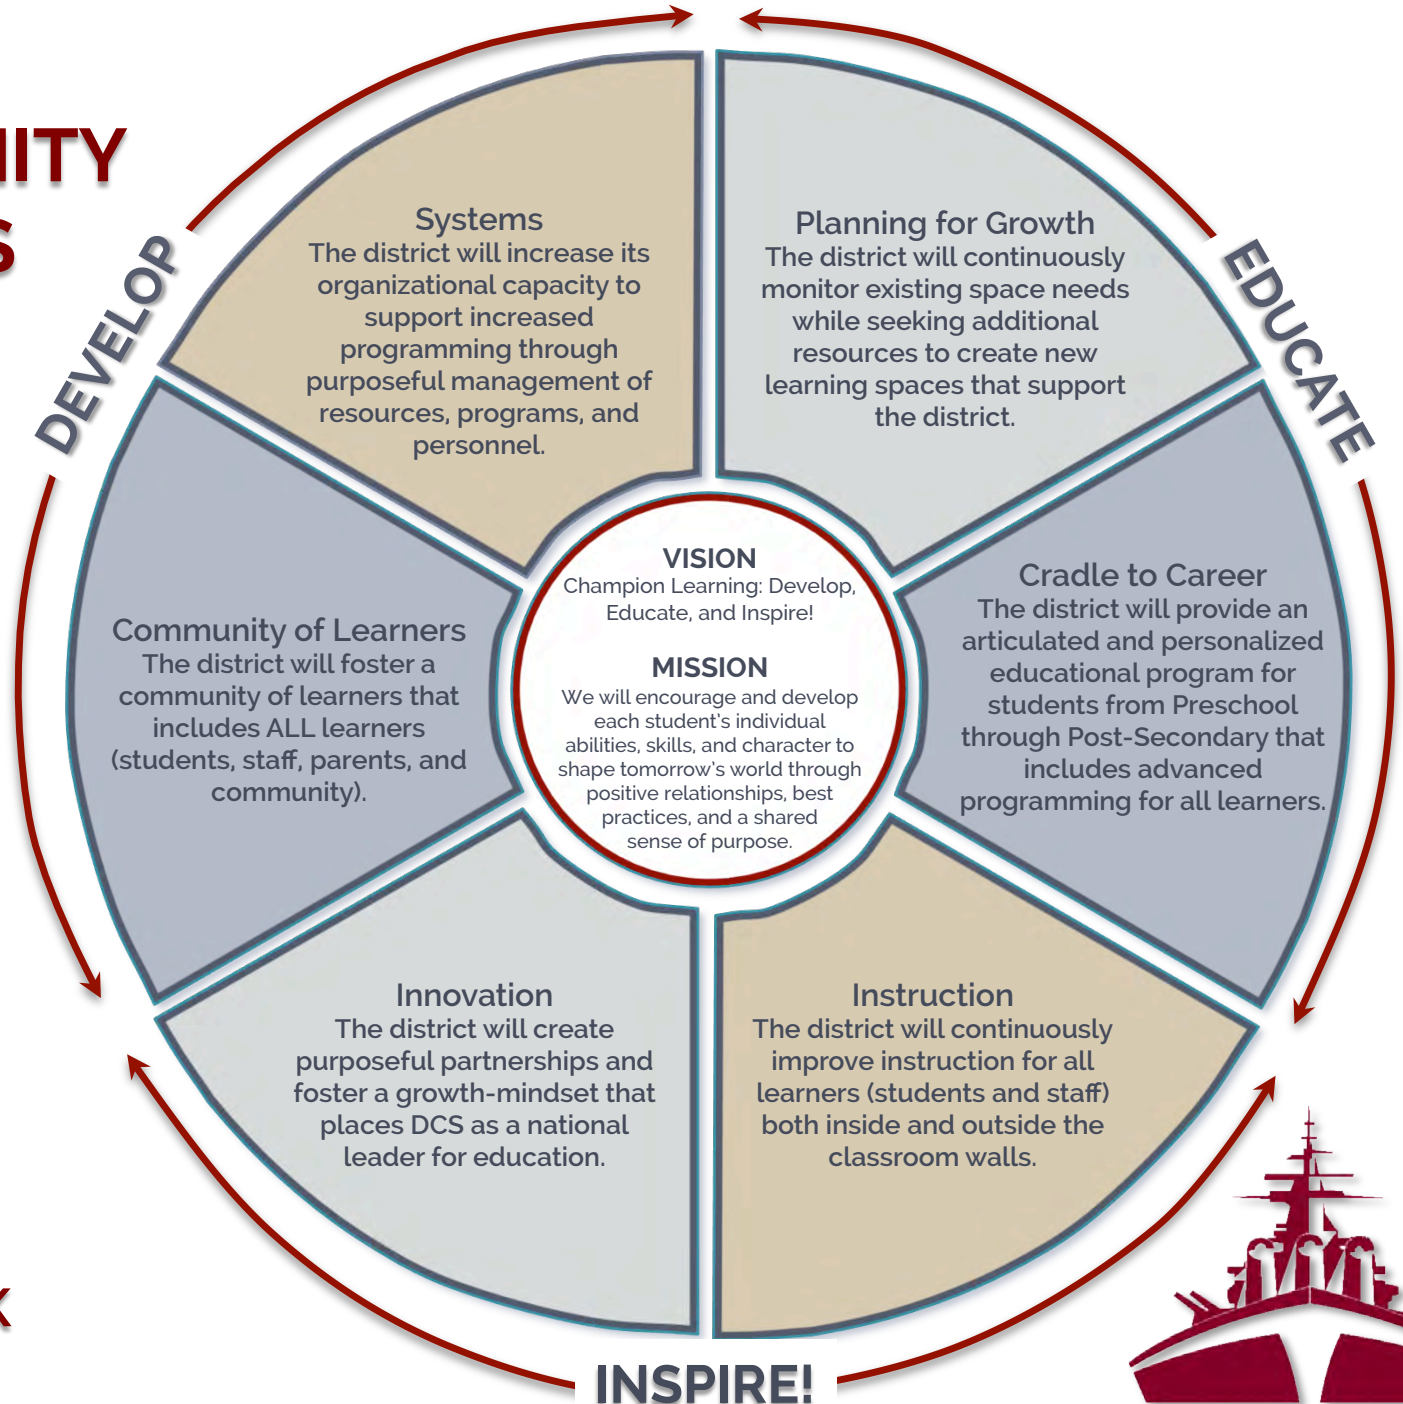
IITY
S

DEVELOP

EDUCATE

Systems
The district will increase its organizational capacity to support increased programming through purposeful management of resources, programs, and personnel.

Planning for Growth
The district will continuously monitor existing space needs while seeking additional resources to create new learning spaces that support the district.

Community of Learners
The district will foster a community of learners that includes ALL learners (students, staff, parents, and community).

VISION
Champion Learning: Develop, Educate, and Inspire!

MISSION
We will encourage and develop each student's individual abilities, skills, and character to shape tomorrow's world through positive relationships, best practices, and a shared sense of purpose.

Cradle to Career
The district will provide an articulated and personalized educational program for students from Preschool through Post-Secondary that includes advanced programming for all learners.

Innovation
The district will create purposeful partnerships and foster a growth-mindset that places DCS as a national leader for education.

Instruction
The district will continuously improve instruction for all learners (students and staff) both inside and outside the classroom walls.

K

INSPIRE!